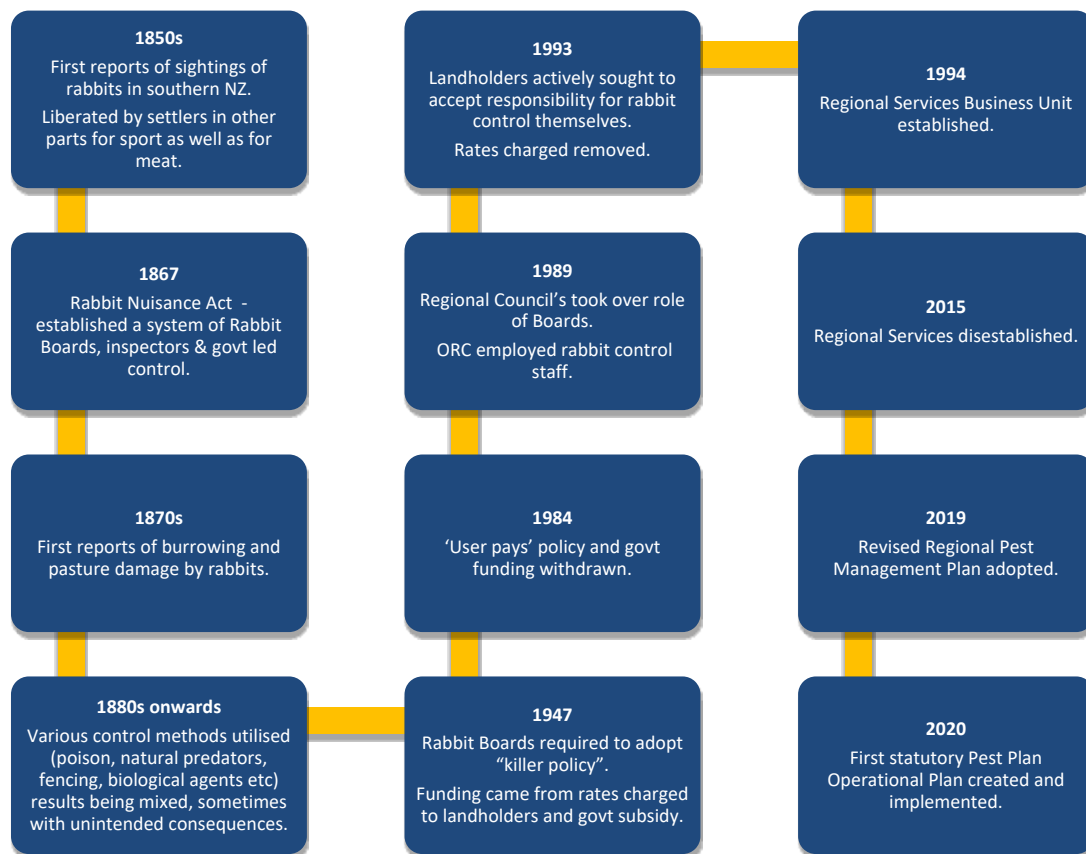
1850s
First reports of sightings of rabbits in southern NZ.
Liberated by settlers in other parts for sport as well as for meat.

1867
Rabbit Nuisance Act - established a system of Rabbit Boards, inspectors & govt led control.

1870s
First reports of burrowing and pasture damage by rabbits.

1880s onwards
Various control methods utilised (poison, natural predators, fencing, biological agents etc) results being mixed, sometimes with unintended consequences.

1947
Rabbit Boards required to adopt "killer policy".
Funding came from rates charged to landholders and govt subsidy.

1984
'User pays' policy and govt funding withdrawn.

1989
Regional Council's took over role of Boards.
ORC employed rabbit control staff.

1993
Landholders actively sought to accept responsibility for rabbit control themselves.
Rates charged removed.

1994
Regional Services Business Unit established.

2015
Regional Services disestablished.

2019
Revised Regional Pest Management Plan adopted.

2020
First statutory Pest Plan Operational Plan created and implemented.